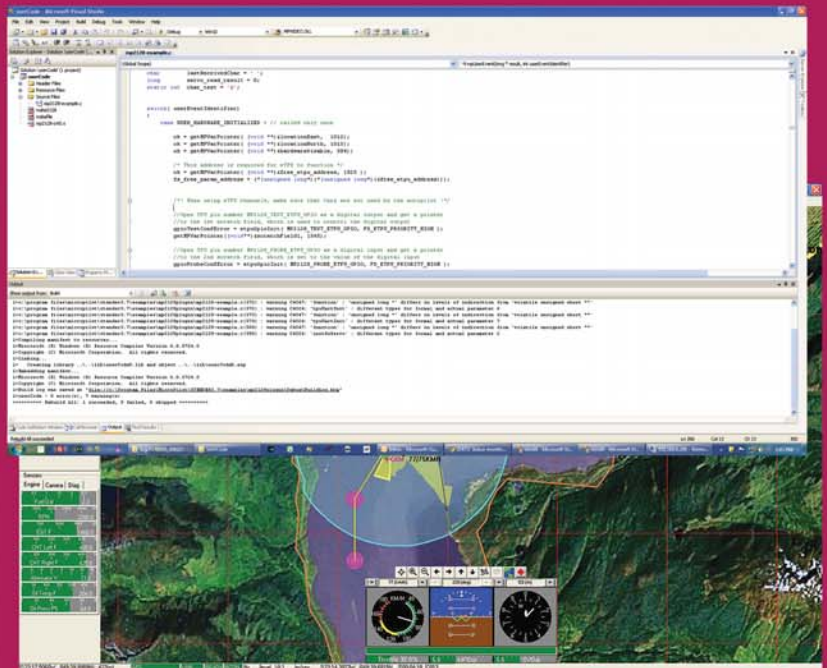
userCode - Microsoft Visual Studio

File Edit View Project Build Debug Tools Window Help

Solution Explorer

Solution 'userCode' (1 project)
userCode
Header Files
Resource Files
Source Files
ap2128example.c
Source Files

(Global Scope)

char lastReceivedChar = ' ';
long servo_used_result = 0;
static int char_test = 'X';

switch( userEventIdentifier)
{
case USER_HARDWARE_INITIALIZED : // called only once

/* This address is required for eTPU to function */

Output

Show output from: Build

1>Compiling manifest to resources...
1>Microsoft (R) Windows (R) Resource Compiler Version 6.0.5724.0
1>Copyright (C) Microsoft Corporation. All rights reserved.
1>Linking...
1>Embedding manifest...
1>Microsoft (R) Windows (R) Resource Compiler Version 6.0.5724.0
1>Copyright (C) Microsoft Corporation. All rights reserved.
1>userCode - 0 error(s), 7 warning(s)
========== Rebuild All: 1 succeeded, 0 failed, 0 skipped ==========

Code Definition Window Call Browser Output Find Results 1

Rebuild All succeeded

Sensors

Engine Camera Diag

Fuel Qty
RPM
CHT
CHT Left
CHT Right
Manifold P
Oil Temp
Oil Press